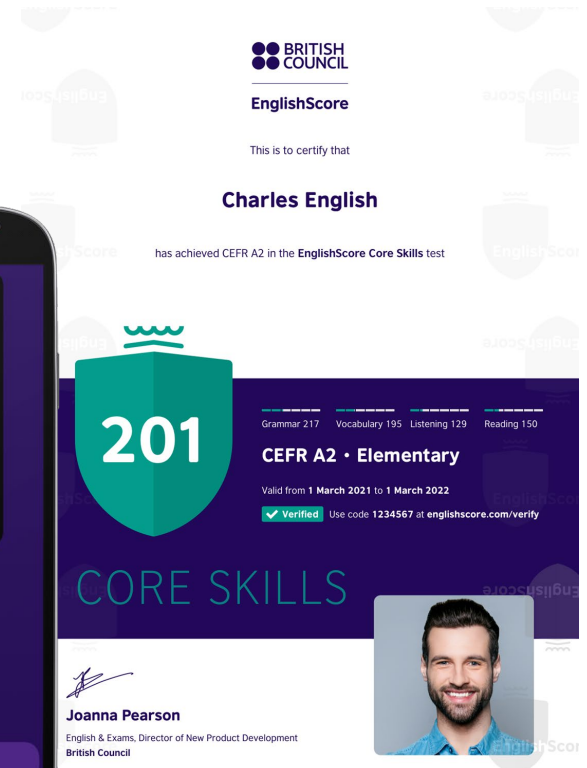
BRITISH COUNCIL

EnglishScore

This is to certify that

Charles English

has achieved CEFR A2 in the EnglishScore Core Skills test

201

Grammar 217 Vocabulary 195 Listening 129 Reading 150

CEFR A2 • Elementary

Valid from 1 March 2021 to 1 March 2022

Verified Use code 1234567 at englishscore.com/verify

CORE SKILLS

Joanna Pearson

English & Exams, Director of New Product Development

British Council